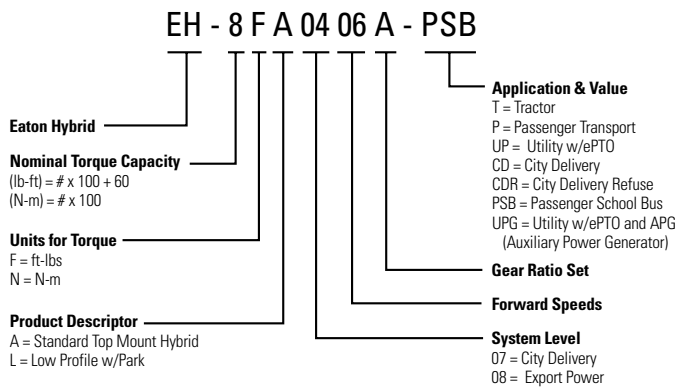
EH - 8 F A 04 06 A - PSB

Application & Value
T = Tractor
P = Passenger Transport
UP = Utility w/ePTO
CD = City Delivery
CDR = City Delivery Refuse
PSB = Passenger School Bus
UPG = Utility w/ePTO and APG (Auxiliary Power Generator)

Eaton Hybrid

Nominal Torque Capacity
(lb-ft) = # x 100 + 60
(N-m) = # x 100

Units for Torque
F = ft-lbs
N = N-m

Gear Ratio Set

Forward Speeds

Product Descriptor
A = Standard Top Mount Hybrid
L = Low Profile w/Park

System Level
07 = City Delivery
08 = Export Power